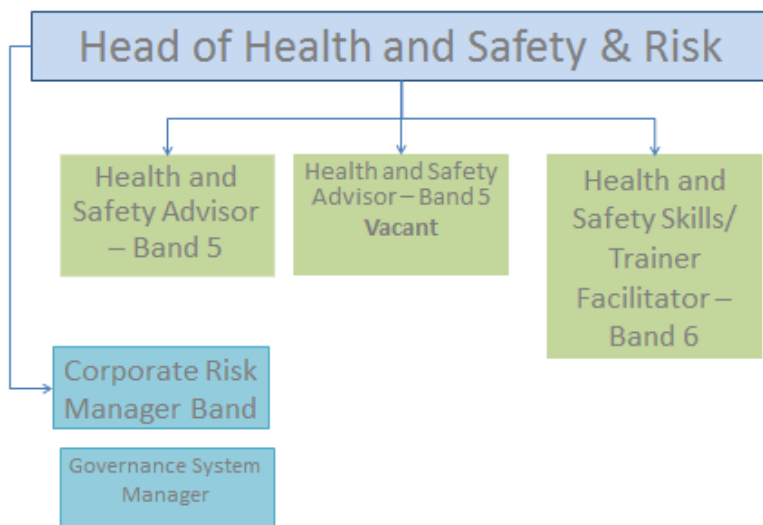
Head of Health and Safety & Risk

Health and Safety Advisor – Band 5

Health and Safety Advisor – Band 5
Vacant

Health and Safety Skills/ Trainer Facilitator – Band 6

Corporate Risk Manager Band

Governance System Manager